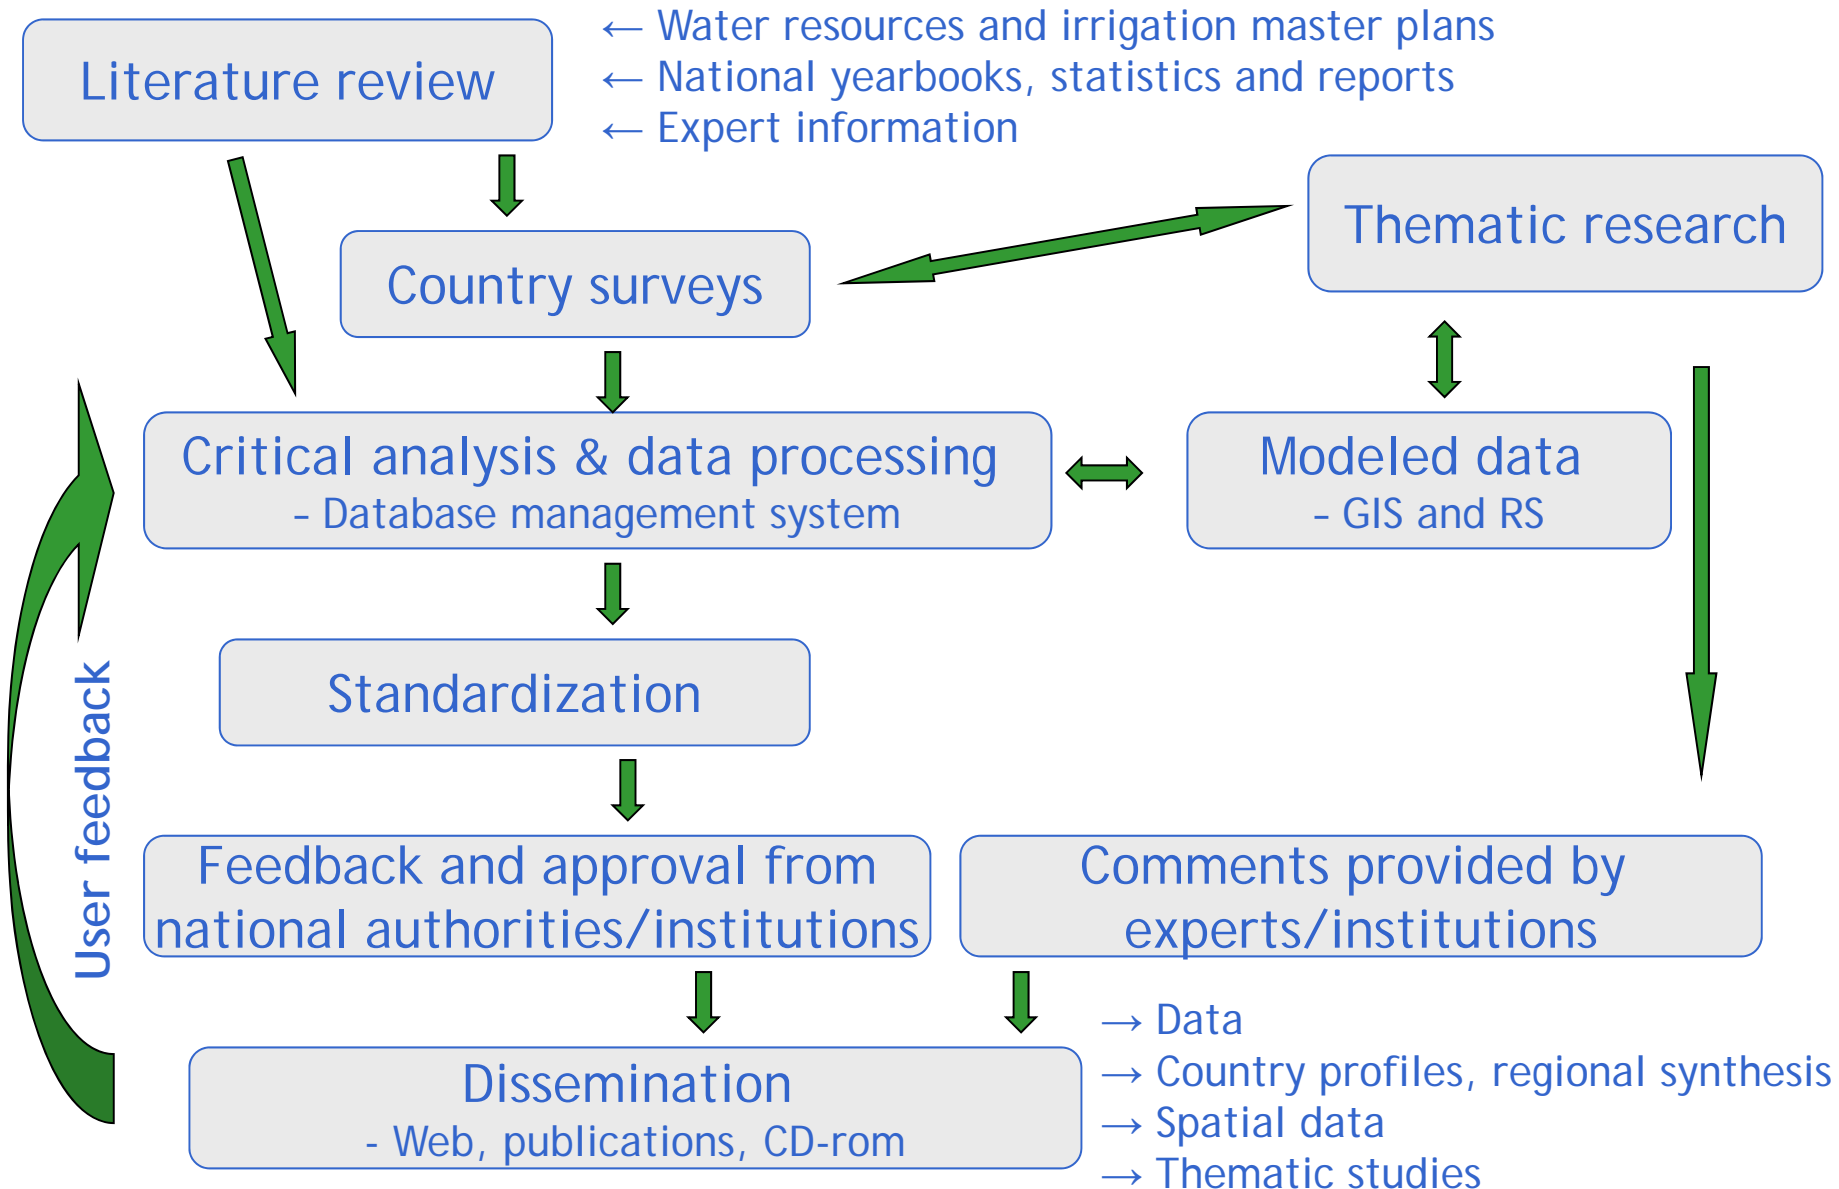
Literature review

← Water resources and irrigation master plans
← National yearbooks, statistics and reports
← Expert information

Country surveys

Thematic research

Critical analysis & data processing
- Database management system

Modeled data
- GIS and RS

Standardization

User feedback

Feedback and approval from national authorities/institutions

Comments provided by experts/institutions

Dissemination
- Web, publications, CD-rom

→ Data
→ Country profiles, regional synthesis
→ Spatial data
→ Thematic studies